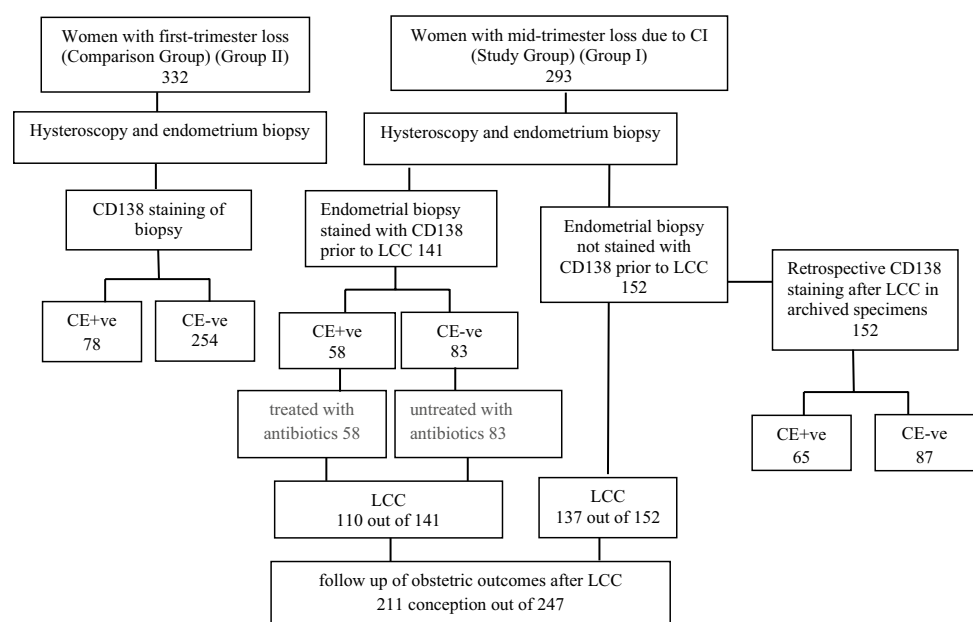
Women with first-trimester loss (Comparison Group) (Group II) 332

Women with mid-trimester loss due to CI (Study Group) (Group I) 293

Hysteroscopy and endometrium biopsy

Hysteroscopy and endometrium biopsy

CD138 staining of biopsy

Endometrial biopsy stained with CD138 prior to LCC 141

Endometrial biopsy not stained with CD138 prior to LCC 152

Retrospective CD138 staining after LCC in archived specimens 152

CE+ve 78

CE-ve 254

CE+ve 58

CE-ve 83

treated with antibiotics 58

untreated with antibiotics 83

CE+ve 65

CE-ve 87

LCC 110 out of 141

LCC 137 out of 152

follow up of obstetric outcomes after LCC 211 conception out of 247